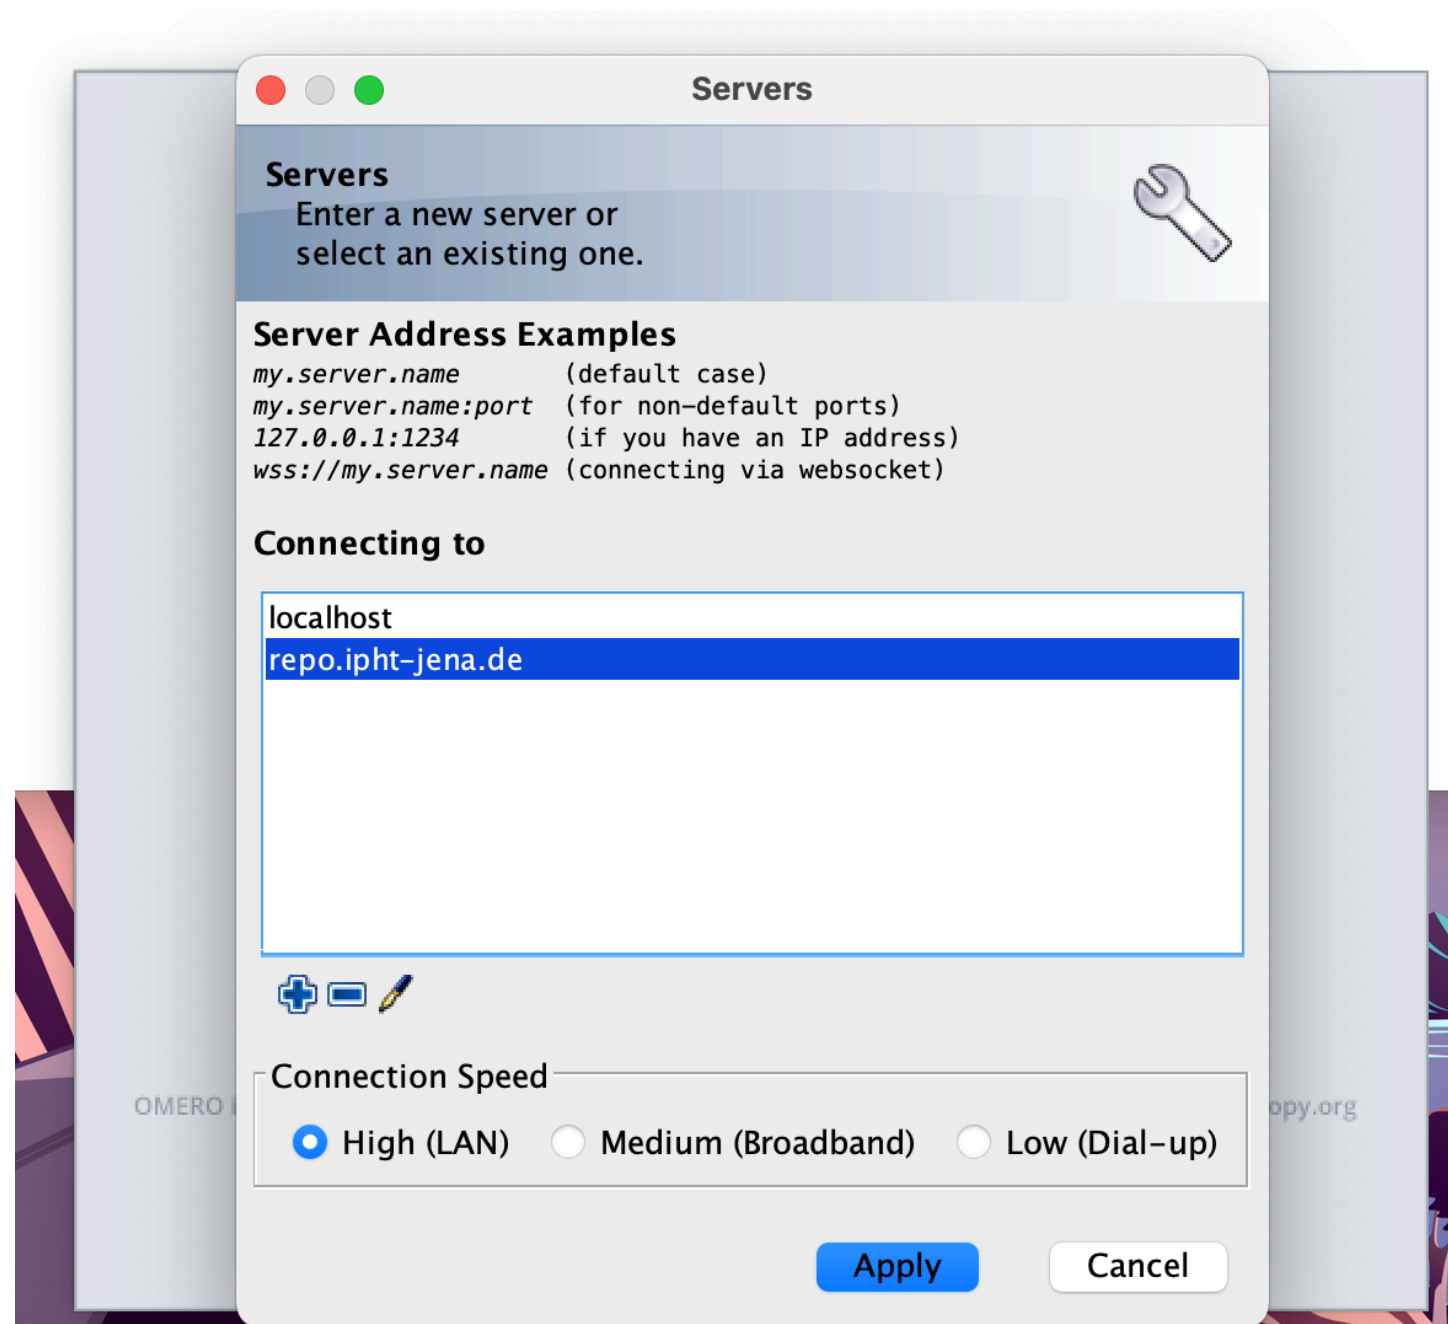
Servers

Servers
Enter a new server or select an existing one.

Server Address Examples

| | |
|---|---|
| my.server.name | (default case) |
| my.server.name:port | (for non-default ports) |
| 127.0.0.1:1234 | (if you have an IP address) |
| wss://my.server.name | (connecting via websocket) |

Connecting to

localhost
repo.ipht-jena.de

Connection Speed
High (LAN) Medium (Broadband) Low (Dial-up)

Apply Cancel

OMERO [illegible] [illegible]opy.org